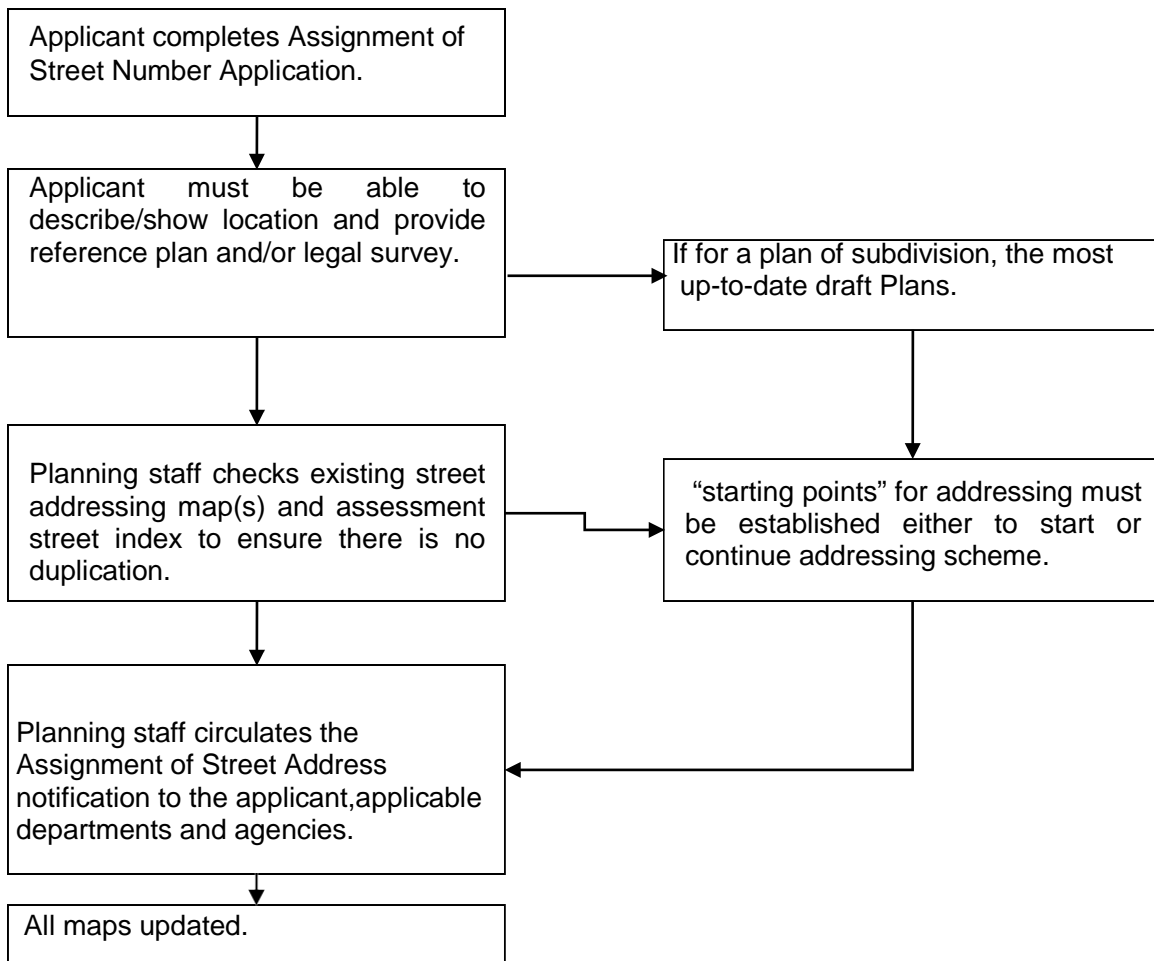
Applicant completes Assignment of Street Number Application.

Applicant must be able to describe/show location and provide reference plan and/or legal survey.

If for a plan of subdivision, the most up-to-date draft Plans.

Planning staff checks existing street addressing map(s) and assessment street index to ensure there is no duplication.

"starting points" for addressing must be established either to start or continue addressing scheme.

Planning staff circulates the Assignment of Street Address notification to the applicant,applicable departments and agencies.

All maps updated.